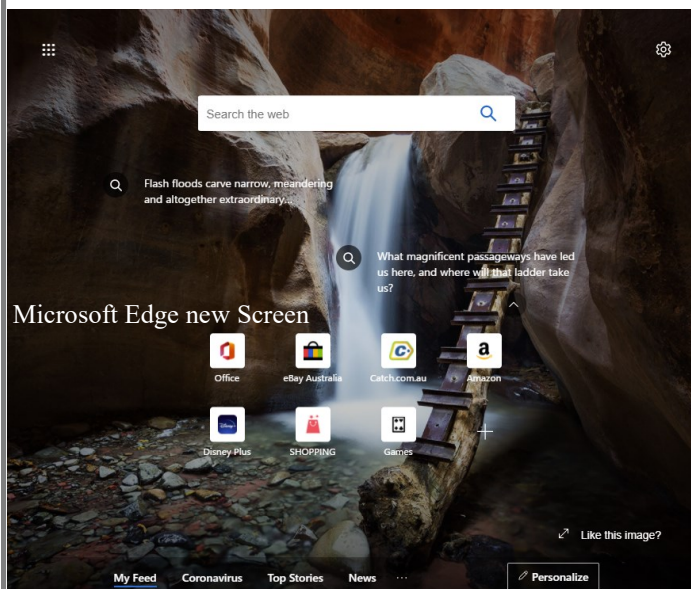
Search the web

Flash floods carve narrow, meandering and altogether extraordinary...

What magnificent passageways have led us here, and where will that ladder take us?

Microsoft Edge new Screen

Office
eBay Australia
Catch.com.au
Amazon
Disney Plus
SHOPPING
Games

Like this image?

My Feed
Coronavirus
Top Stories
News
...
Personalize